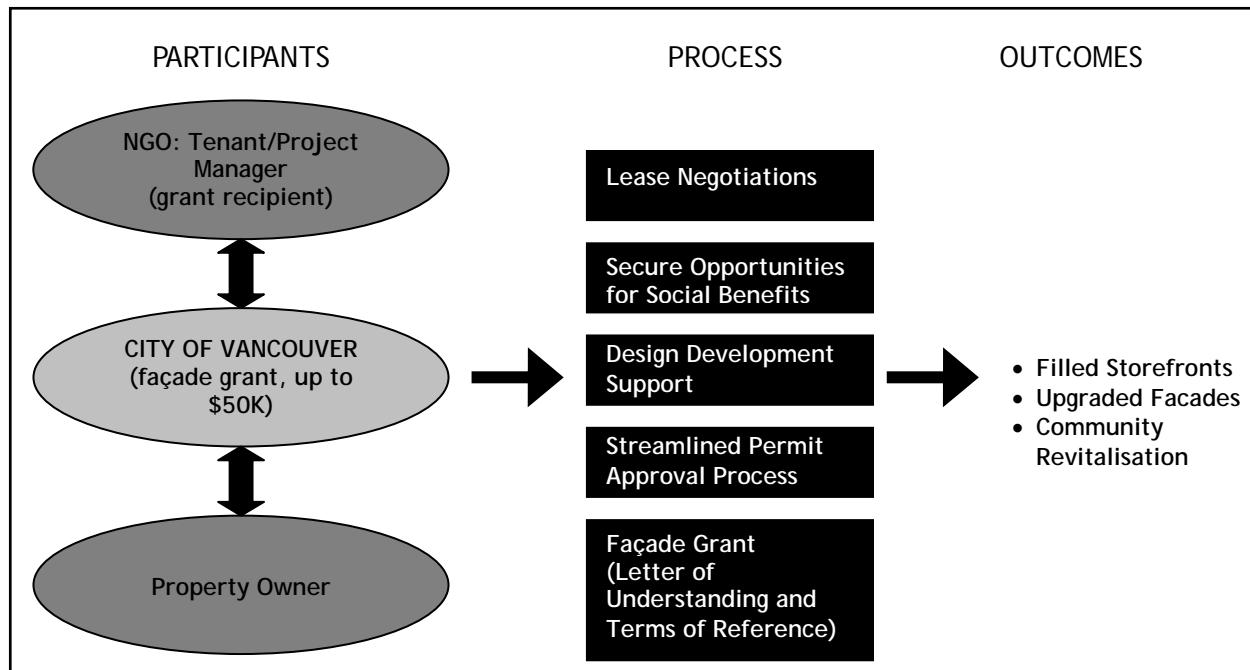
PARTICIPANTS

PROCESS

OUTCOMES

NGO: Tenant/Project Manager (grant recipient)

CITY OF VANCOUVER (façade grant, up to $50K)

Property Owner

Lease Negotiations

Secure Opportunities for Social Benefits

Design Development Support

Streamlined Permit Approval Process

Façade Grant (Letter of Understanding and Terms of Reference)

- Filled Storefronts
- Upgraded Facades
- Community Revitalisation